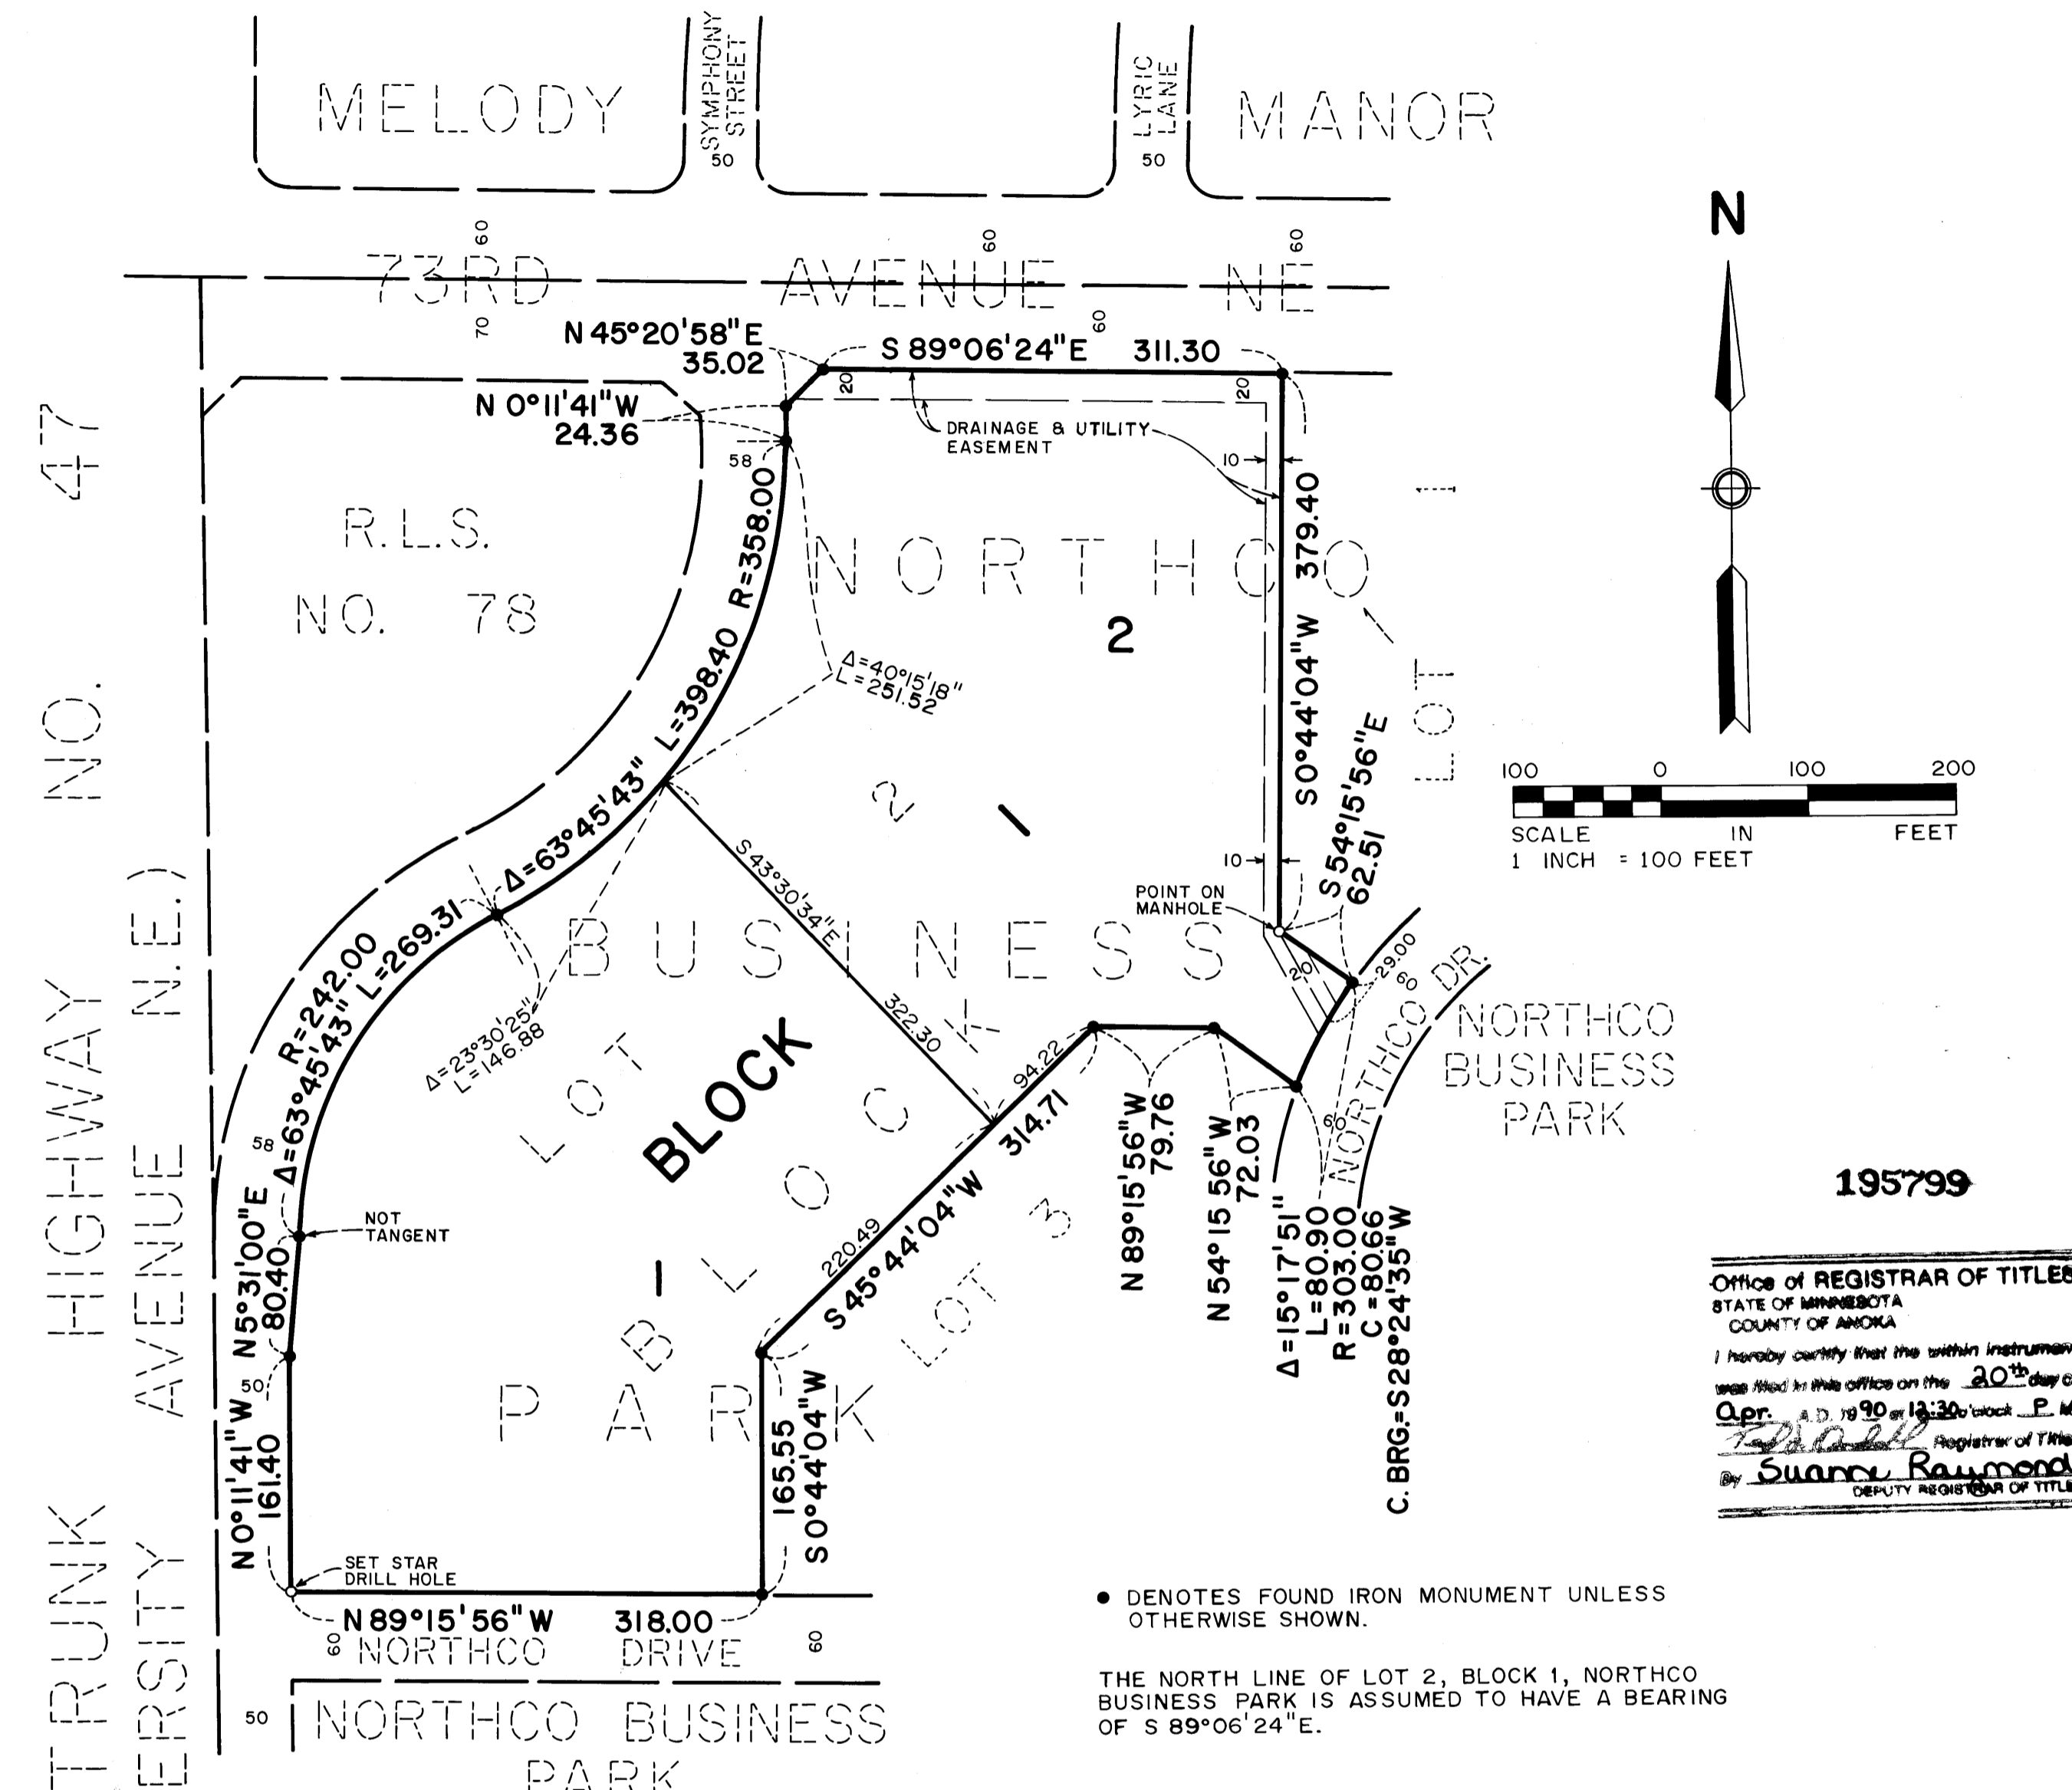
MELODY
SYMPHONY STREET
50
LYRIC LANE
50
MANOR

60
73RD AVENUE NE
60
60
70
60

N 45°20'58"E 35.02
S 89°06'24"E 311.30
20
20
N 0°11'41"W 24.36
DRAINAGE & UTILITY EASEMENT
10
58
R=358.00
379.40
R.L.S. NO. 78
NORTHCO
2
LOT 1
$\Delta$=40°15'18" L=251.52
L=398.40
S0°44'04"W
S54°15'56"E 62.51
$\Delta$=63°45'43"
S 43°30'34"E
322.30
10
POINT ON MANHOLE
R=242.00
L=269.31
BUSINESS
BLOCK
LOT 2
1
$\Delta$=23°30'25" L=146.88
20
29.00
60
NORTHCO DR.
NORTHCO BUSINESS PARK
94.22
$\Delta$=63°45'43"
314.71
N 89°15'56"W 79.76
N 54°15 56"W 72.03
60
58
NOT TANGENT
N5°31'00"E 80.40
LOT 3
$\Delta$=15°17'51" L=80.90 R=303.00 C=80.66 C. BRG.=S28°24'35"W
S 45°44'04"W
220.49
BLOCK 1
PARK
50
N0°11'41"W 161.40
165.55 S0°44'04"W
TRUNK HIGHWAY NO. 47
(UNIVERSITY AVENUE N.E.)

N

100 0 100 200
SCALE IN FEET
1 INCH = 100 FEET

195799

Office of REGISTRAR OF TITLES
STATE OF MINNESOTA
COUNTY OF ANOKA
I hereby certify that the within instrumen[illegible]
was filed in this office on the 20th day o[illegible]
Apr. A.D. 19 90 at 12:30 o'clock P. M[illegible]
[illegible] Registrar of Title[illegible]
By Suanne Raymond
DEPUTY REGISTRAR OF TITLE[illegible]

SET STAR DRILL HOLE
N 89°15'56"W 318.00
60
NORTHCO DRIVE
60
50
NORTHCO BUSINESS PARK

● DENOTES FOUND IRON MONUMENT UNLESS OTHERWISE SHOWN.

THE NORTH LINE OF LOT 2, BLOCK 1, NORTHCO BUSINESS PARK IS ASSUMED TO HAVE A BEARING OF S 89°06'24"E.